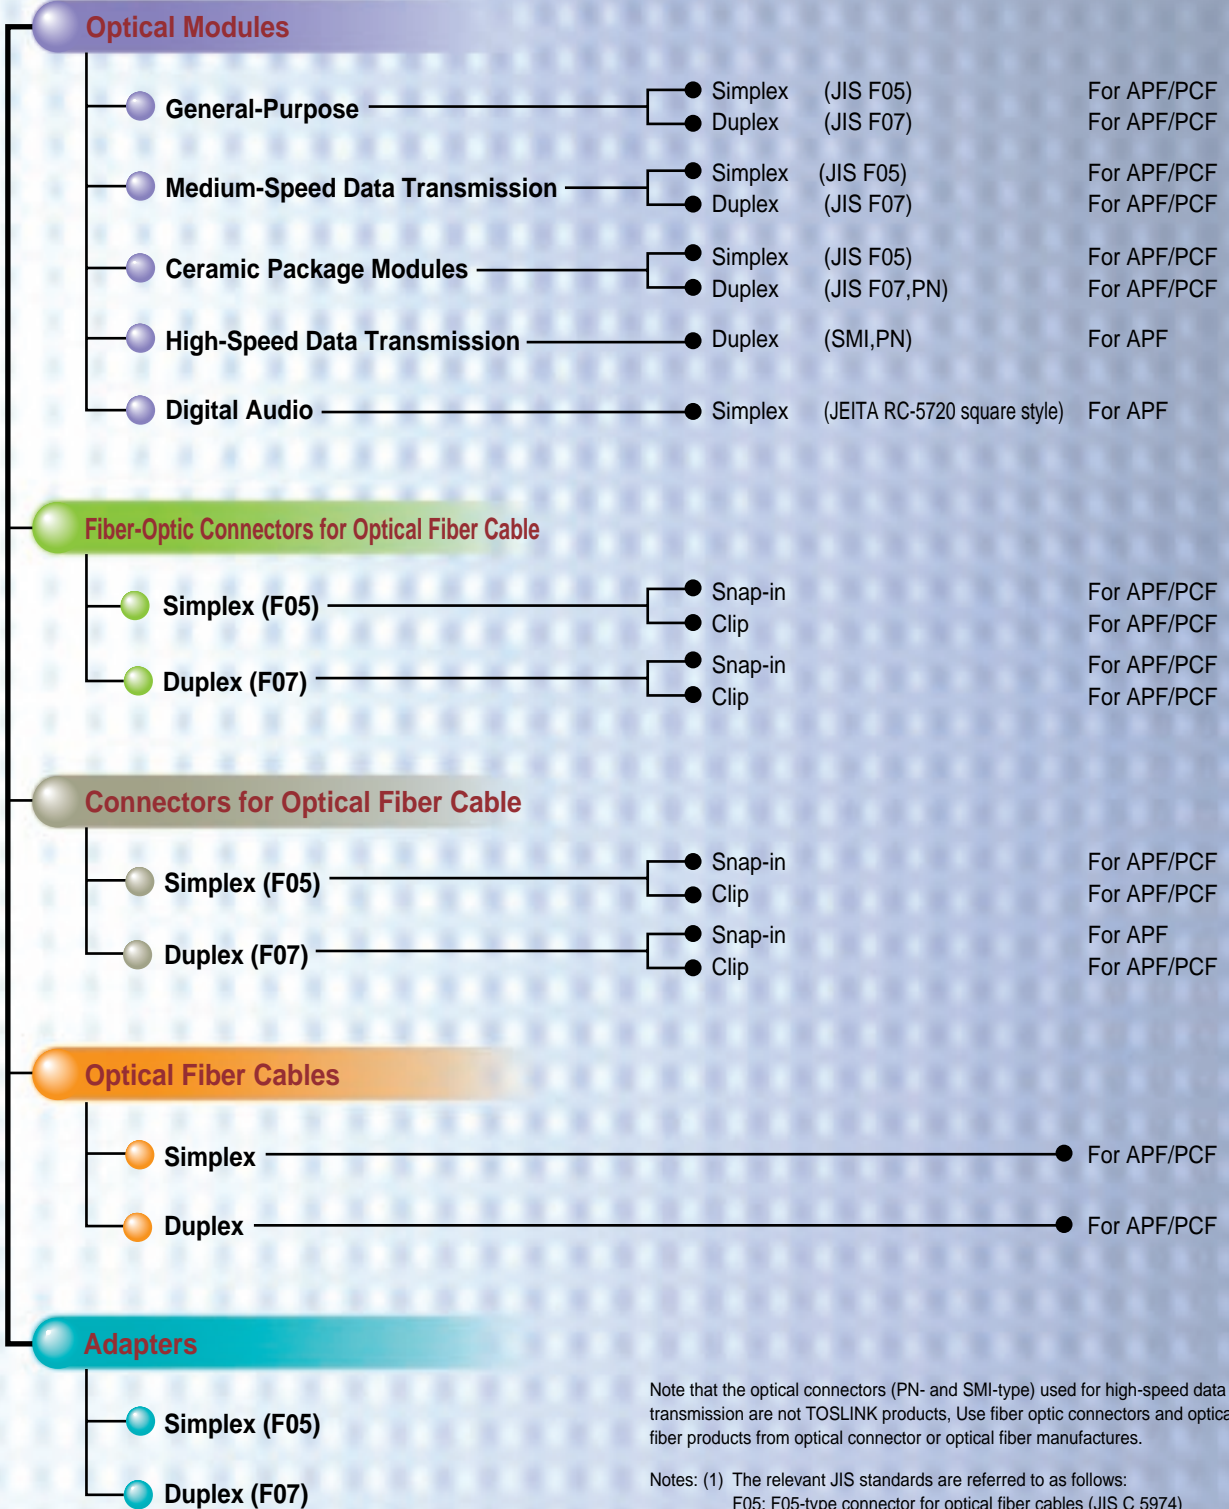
Optical Modules

General-Purpose
Simplex (JIS F05) For APF/PCF
Duplex (JIS F07) For APF/PCF

Medium-Speed Data Transmission
Simplex (JIS F05) For APF/PCF
Duplex (JIS F07) For APF/PCF

Ceramic Package Modules
Simplex (JIS F05) For APF/PCF
Duplex (JIS F07,PN) For APF/PCF

High-Speed Data Transmission
Duplex (SMI,PN) For APF

Digital Audio
Simplex (JEITA RC-5720 square style) For APF

Fiber-Optic Connectors for Optical Fiber Cable

Simplex (F05)
Snap-in For APF/PCF
Clip For APF/PCF

Duplex (F07)
Snap-in For APF/PCF
Clip For APF/PCF

Connectors for Optical Fiber Cable

Simplex (F05)
Snap-in For APF/PCF
Clip For APF/PCF

Duplex (F07)
Snap-in For APF
Clip For APF/PCF

Optical Fiber Cables

Simplex For APF/PCF

Duplex For APF/PCF

Adapters

Simplex (F05)

Duplex (F07)

Note that the optical connectors (PN- and SMI-type) used for high-speed data transmission are not TOSLINK products, Use fiber optic connectors and optica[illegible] fiber products from optical connector or optical fiber manufactures.

Notes: (1) The relevant JIS standards are referred to as follows:
F05: F05-type connector for optical fiber cables (JIS C 5974)